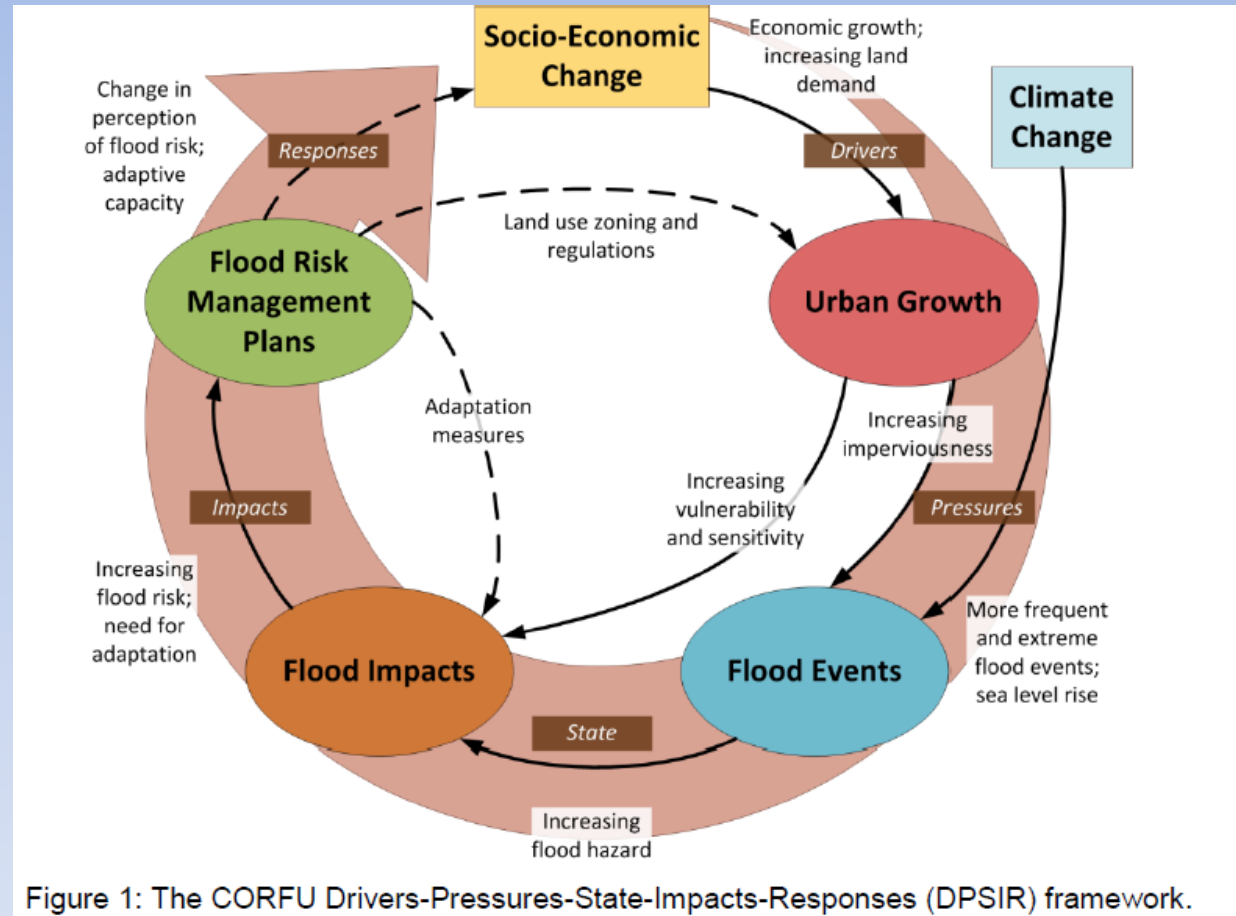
Socio-Economic Change

Economic growth; increasing land demand

Climate Change

Change in perception of flood risk; adaptive capacity

Responses

Drivers

Land use zoning and regulations

Flood Risk Management Plans

Urban Growth

Adaptation measures

Increasing imperviousness

Increasing vulnerability and sensitivity

Impacts

Pressures

Increasing flood risk; need for adaptation

More frequent and extreme flood events; sea level rise

Flood Impacts

Flood Events

State

Increasing flood hazard

Figure 1: The CORFU Drivers-Pressures-State-Impacts-Responses (DPSIR) framework.